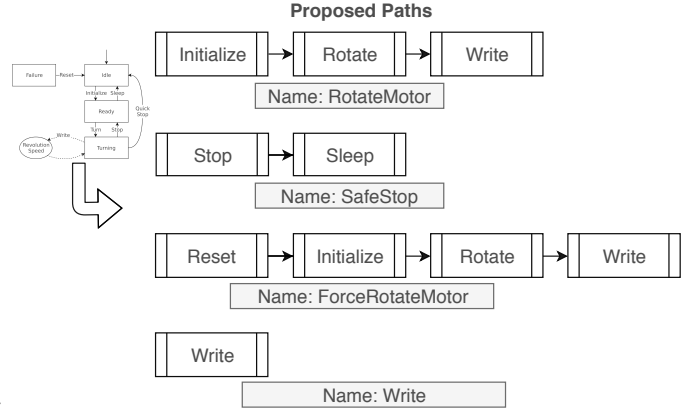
Proposed Paths

Failure
Reset
Idle
Initialize
Sleep
Ready
Quick Stop
Turn
Stop
Write
Revolution Speed
Turning

Initialize
Rotate
Write
Name: RotateMotor

Stop
Sleep
Name: SafeStop

Reset
Initialize
Rotate
Write
Name: ForceRotateMotor

Write
Name: Write